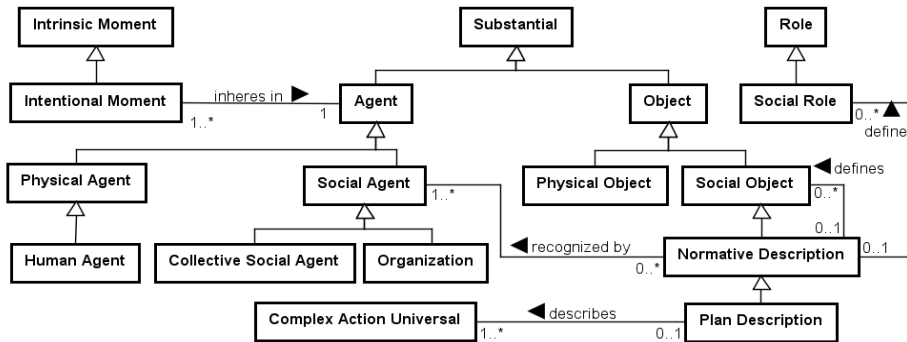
Intrinsic Moment

Substantial

Role

Intentional Moment

inheres in ▶

1..*

1

Agent

Object

Social Role

0..*

▲ define

Physical Agent

Social Agent

1..*

Physical Object

Social Object

◀ defines

0..*

0..1

Human Agent

Collective Social Agent

Organization

◀ recognized by

0..*

Normative Description

0..1

Complex Action Universal

1..*

◀ describes

0..1

Plan Description